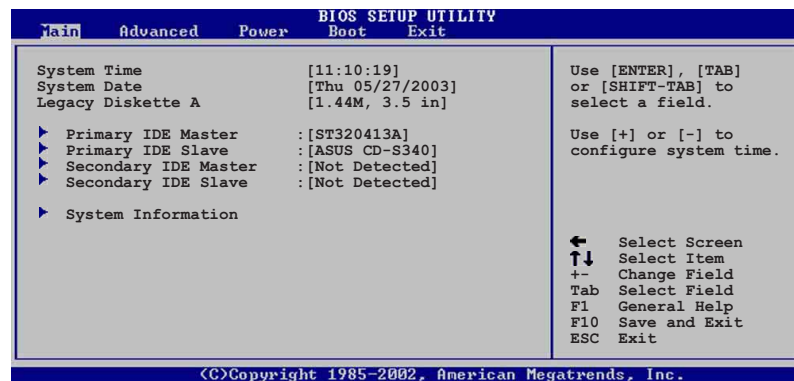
BIOS SETUP UTILITY
Main Advanced Power Boot Exit

System Time [11:10:19]
System Date [Thu 05/27/2003]
Legacy Diskette A [1.44M, 3.5 in]

Primary IDE Master :[ST320413A]
Primary IDE Slave :[ASUS CD-S340]
Secondary IDE Master :[Not Detected]
Secondary IDE Slave :[Not Detected]

System Information

Use [ENTER], [TAB] or [SHIFT-TAB] to select a field.

Use [+] or [-] to configure system time.

← Select Screen
↑↓ Select Item
+- Change Field
Tab Select Field
F1 General Help
F10 Save and Exit
ESC Exit

(C)Copyright 1985-2002, American Megatrends, Inc.